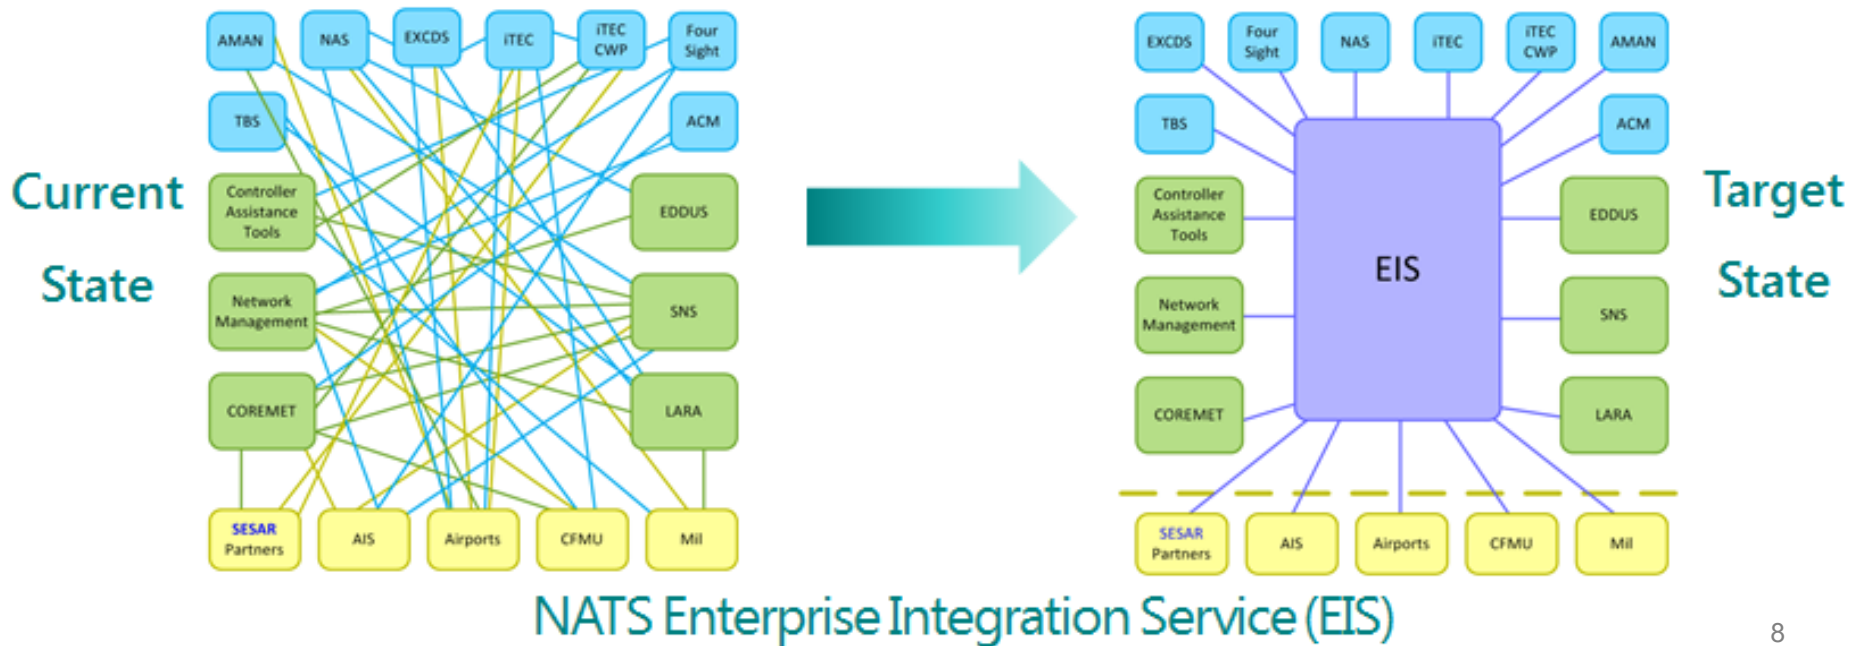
Current State

AMAN NAS EXCDS iTEC iTEC CWP Four Sight

TBS ACM

Controller Assistance Tools

EDDUS

Network Management

SNS

COREMET

LARA

SESAR Partners AIS Airports CFMU Mil

EXCDS Four Sight NAS iTEC iTEC CWP AMAN

TBS ACM

Controller Assistance Tools

EDDUS

EIS

Network Management

SNS

COREMET

LARA

SESAR Partners AIS Airports CFMU Mil

Target State

NATS Enterprise Integration Service (EIS)

8